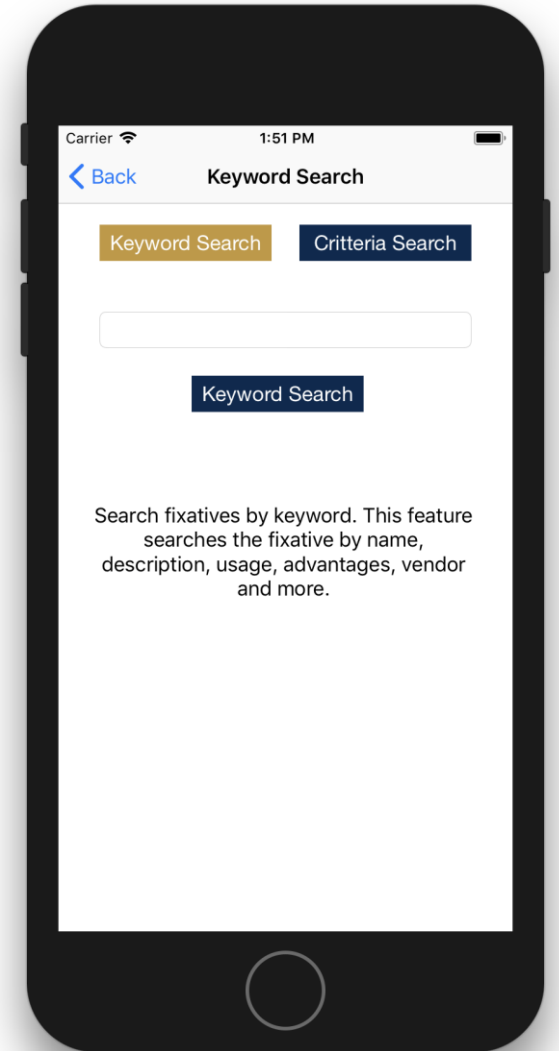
Carrier 1:51 PM

Back Keyword Search

Keyword Search Critteria Search

Keyword Search

Search fixatives by keyword. This feature searches the fixative by name, description, usage, advantages, vendor and more.